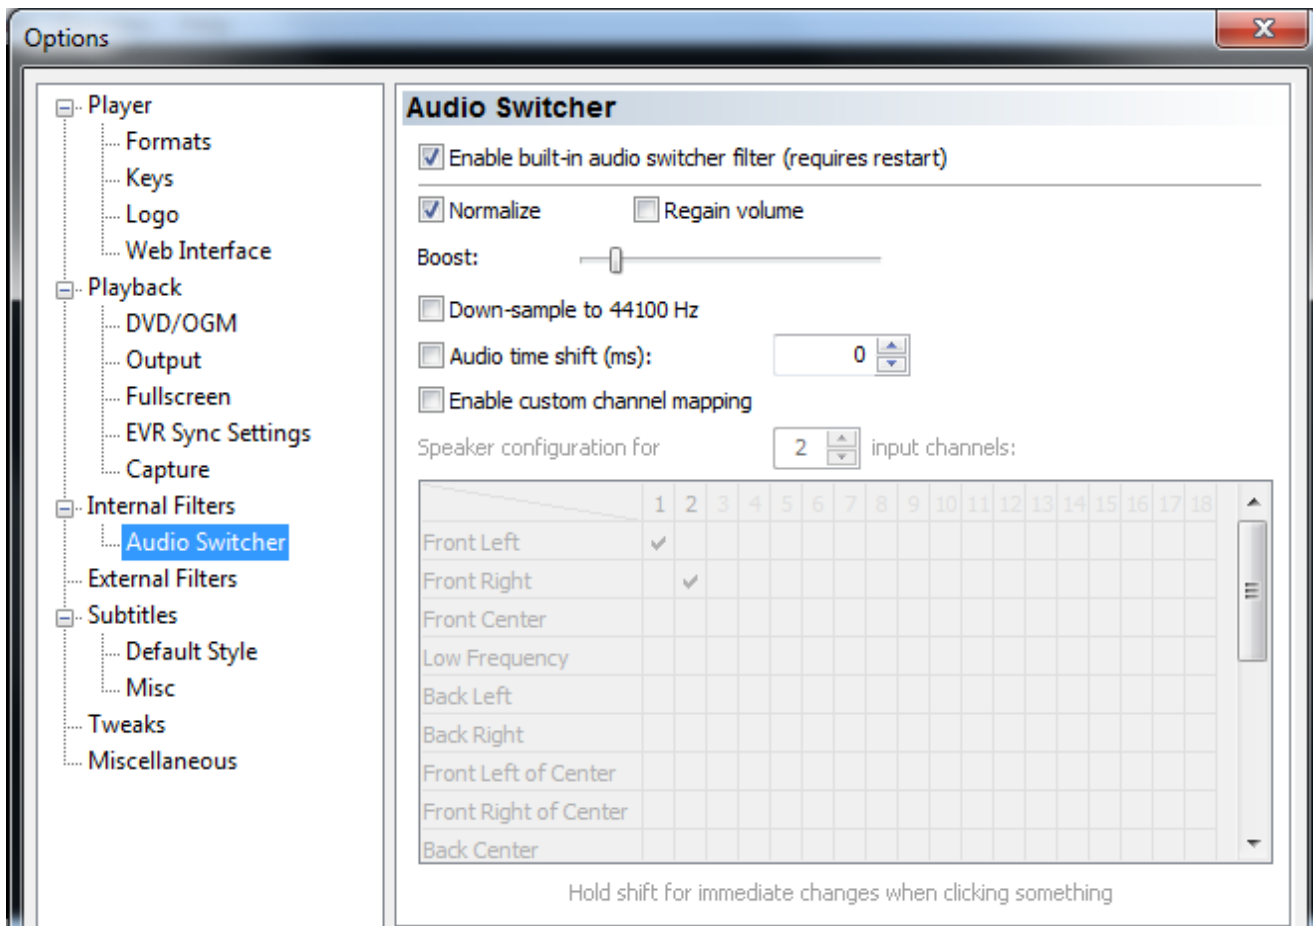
Options

X

Player
Formats
Keys
Logo
Web Interface
Playback
DVD/OGM
Output
Fullscreen
EVR Sync Settings
Capture
Internal Filters
Audio Switcher
External Filters
Subtitles
Default Style
Misc
Tweaks
Miscellaneous

Audio Switcher

Enable built-in audio switcher filter (requires restart)

Normalize

Regain volume

Boost:

Down-sample to 44100 Hz

Audio time shift (ms):

0

Enable custom channel mapping

Speaker configuration for 2 input channels:

| | 1 | 2 | 3 | 4 | 5 | 6 | 7 | 8 | 9 | 10 | 11 | 12 | 13 | 14 | 15 | 16 | 17 | 18 |
|---|---|---|---|---|---|---|---|---|---|---|---|---|---|---|---|---|---|---|
| Front Left | ✓ | | | | | | | | | | | | | | | | | |
| Front Right | | ✓ | | | | | | | | | | | | | | | | |
| Front Center | | | | | | | | | | | | | | | | | | |
| Low Frequency | | | | | | | | | | | | | | | | | | |
| Back Left | | | | | | | | | | | | | | | | | | |
| Back Right | | | | | | | | | | | | | | | | | | |
| Front Left of Center | | | | | | | | | | | | | | | | | | |
| Front Right of Center | | | | | | | | | | | | | | | | | | |
| Back Center | | | | | | | | | | | | | | | | | | |

Hold shift for immediate changes when clicking something